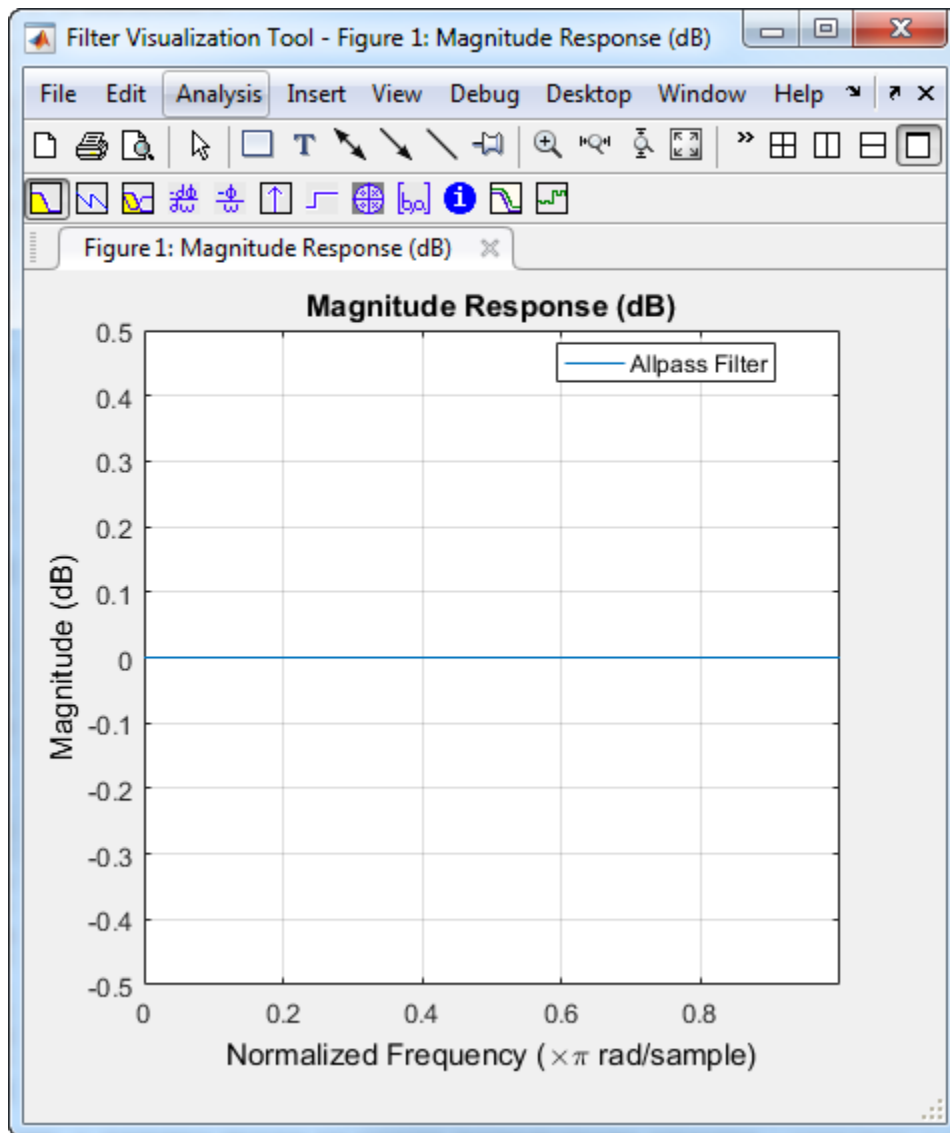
Filter Visualization Tool - Figure 1: Magnitude Response (dB)

File Edit Analysis Insert View Debug Desktop Window Help

Figure 1: Magnitude Response (dB)

Magnitude Response (dB)

Allpass Filter

0.5
0.4
0.3
0.2
0.1
0
-0.1
-0.2
-0.3
-0.4
-0.5

Magnitude (dB)

0 0.2 0.4 0.6 0.8

Normalized Frequency ($\times\pi$ rad/sample)